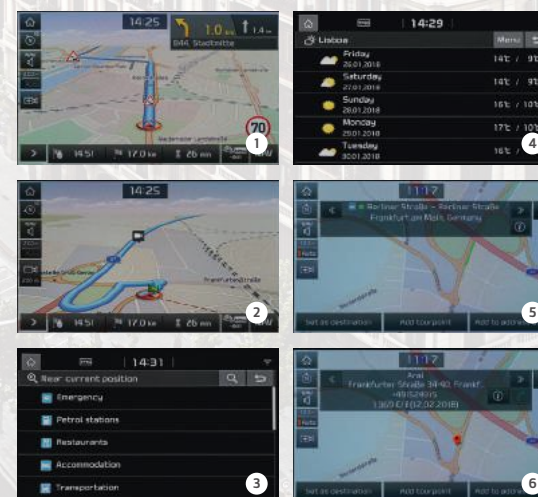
14:25
1.0 km
1.4 km
B44, Stadtmitte
70
14:51
17.0 km
26 min
1

14:29
Lisboa
Menu
Friday
26.01.2018
14℃ / 9℃
Saturday
27.01.2018
14℃ / 9℃
Sunday
28.01.2018
16℃ / 10℃
Monday
29.01.2018
17℃ / 10℃
Tuesday
30.01.2018
16℃ /
4

14:25
14:51
17.0 km
26 min
2

11:17
Berliner Straße – Berliner Straße
Frankfurt am Main, Germany
Set as destination
Add tour point
Add to address
5

14:31
Near current position
Emergency
Petrol stations
Restaurants
Accommodation
Transportation
3

11:17
Aral
Frankfurter Straße 34-40, Frankf.
4961524075
1.369 €/l (02.02.2018)
Set as destination
Add tour point
Add to address
6